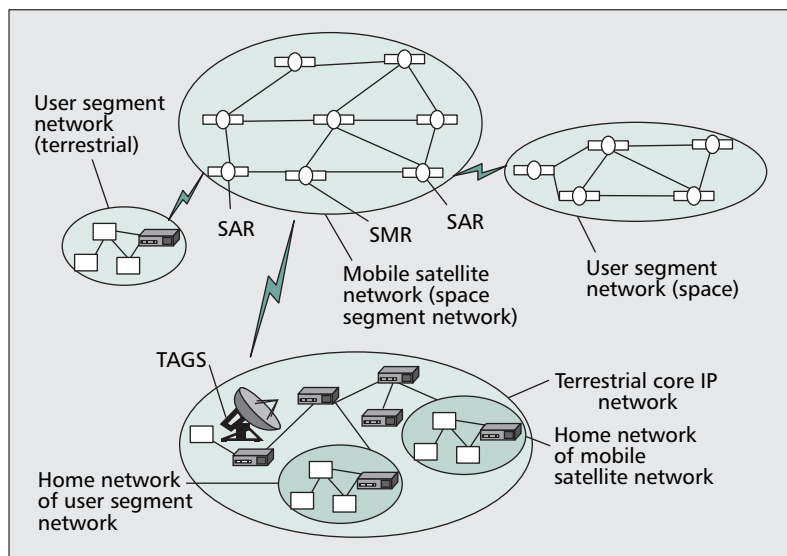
User segment network (terrestrial)

SAR

SMR

SAR

Mobile satellite network (space segment network)

User segment network (space)

TAGS

Terrestrial core IP network

Home network of mobile satellite network

Home network of user segment network